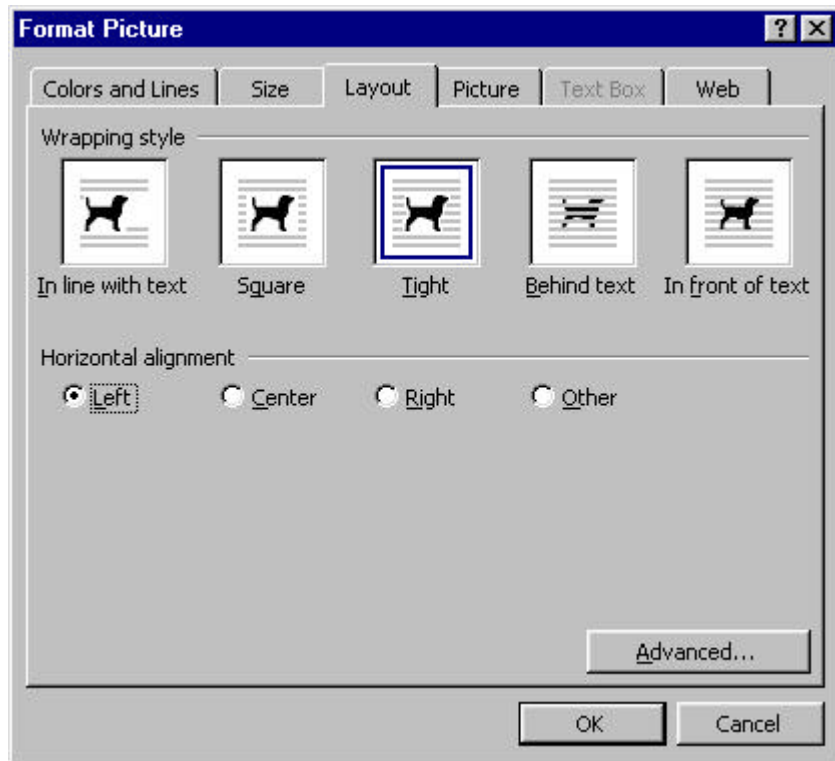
Format Picture

?

X

Colors and Lines

Size

Layout

Picture

Text Box

Web

Wrapping style

In line with text

Square

Tight

Behind text

In front of text

Horizontal alignment

Left

Center

Right

Other

Advanced...

OK

Cancel